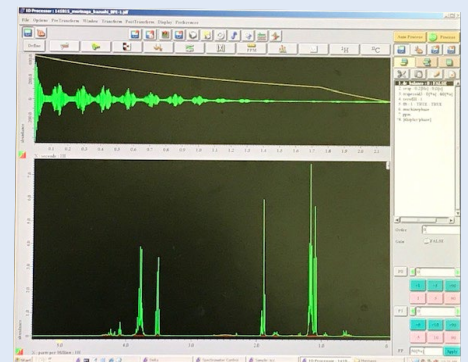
1D Processor - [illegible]
File Options Pre-Transform Window Transform Post-Transform Display Preferences
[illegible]
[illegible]
x: seconds
x: parts per Million
Amplitude
Amplitude
1 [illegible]
2 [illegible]
3 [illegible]
4 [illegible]
5 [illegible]
6 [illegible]
7 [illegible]
8 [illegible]
9 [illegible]
0.1 0.2 0.3 0.4 0.5 0.6 0.7 0.8 0.9 1.0 1.1 1.2 1.3 1.4 1.5 1.6 1.7 1.8 1.9 2.0 2.1
5.0 4.0 3.0 2.0 1.0
FALSE
Start
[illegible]